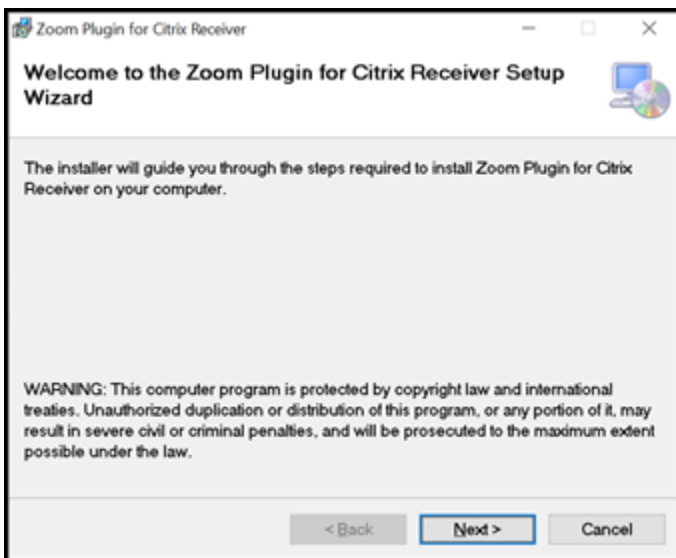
Zoom Plugin for Citrix Receiver

Welcome to the Zoom Plugin for Citrix Receiver Setup Wizard

The installer will guide you through the steps required to install Zoom Plugin for Citrix Receiver on your computer.

WARNING: This computer program is protected by copyright law and international treaties. Unauthorized duplication or distribution of this program, or any portion of it, may result in severe civil or criminal penalties, and will be prosecuted to the maximum extent possible under the law.

< Back
Next >
Cancel